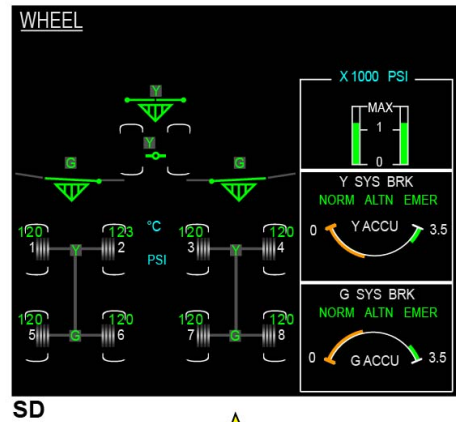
WHEEL

Y

Y

G

G

120 1

123 2

°C

PSI

120 3

120 4

Y

Y

120 5

120 6

120 7

120 8

G

G

X 1000 PSI

MAX

1

0

Y SYS BRK

NORM ALTN EMER

0

Y ACCU

3.5

G SYS BRK

NORM ALTN EMER

0

G ACCU

3.5

SD